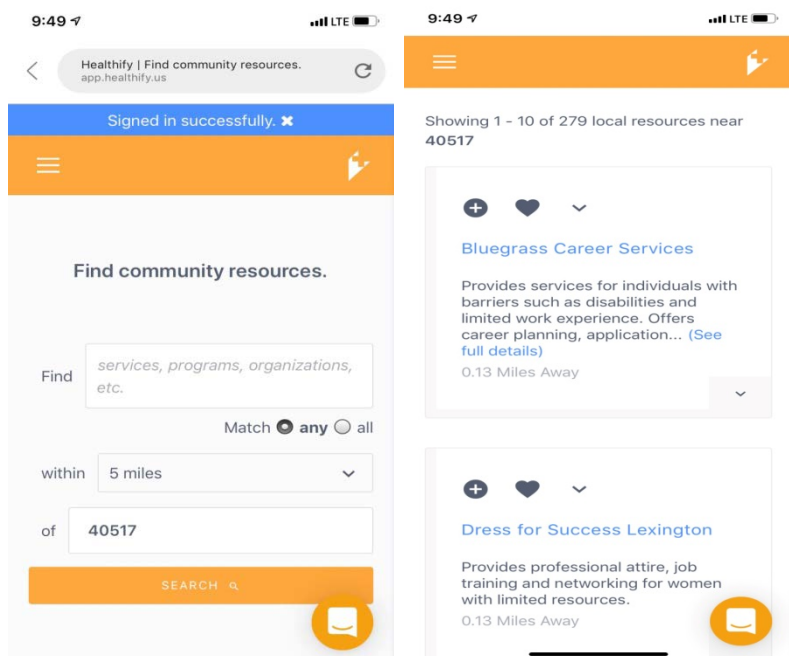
9:49

LTE

Healthify | Find community resources.
app.healthify.us

Signed in successfully. ✖

Find community resources.

Find services, programs, organizations, etc.

Match any all

within 5 miles

of 40517

SEARCH

9:49

LTE

Showing 1 - 10 of 279 local resources near 40517

Bluegrass Career Services

Provides services for individuals with barriers such as disabilities and limited work experience. Offers career planning, application... (See full details)

0.13 Miles Away

Dress for Success Lexington

Provides professional attire, job training and networking for women with limited resources.

0.13 Miles Away